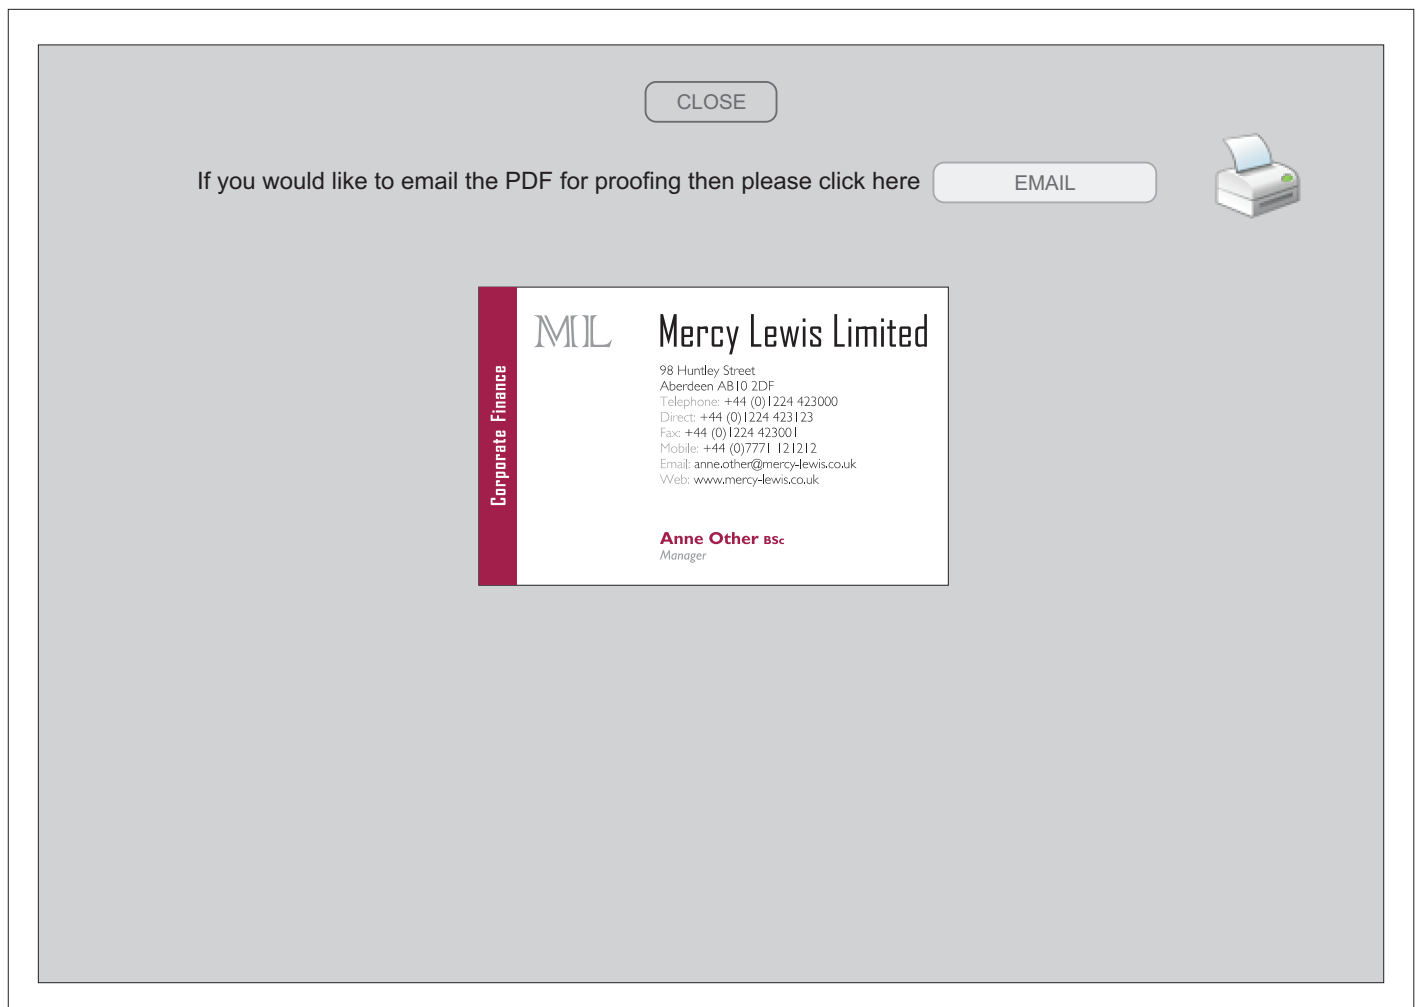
CLOSE

If you would like to email the PDF for proofing then please click here EMAIL

Corporate Finance

ML

Mercy Lewis Limited

98 Huntley Street
Aberdeen AB10 2DF
Telephone: +44 (0)1224 423000
Direct: +44 (0)1224 423123
Fax: +44 (0)1224 423001
Mobile: +44 (0)7771 121212
Email: anne.other@mercy-lewis.co.uk
Web: www.mercy-lewis.co.uk

Anne Other BSc
Manager